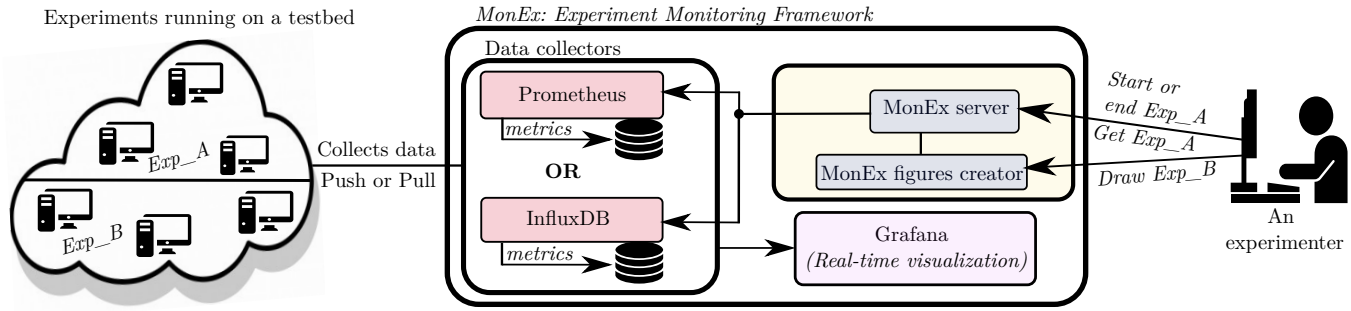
Experiments running on a testbed

Exp_A

Exp_B

Collects data

Push or Pull

MonEx: Experiment Monitoring Framework

Data collectors

Prometheus

metrics

OR

InfluxDB

metrics

MonEx server

MonEx figures creator

Grafana

(Real-time visualization)

Start or end Exp_A

Get Exp_A

Draw Exp_B

An experimenter